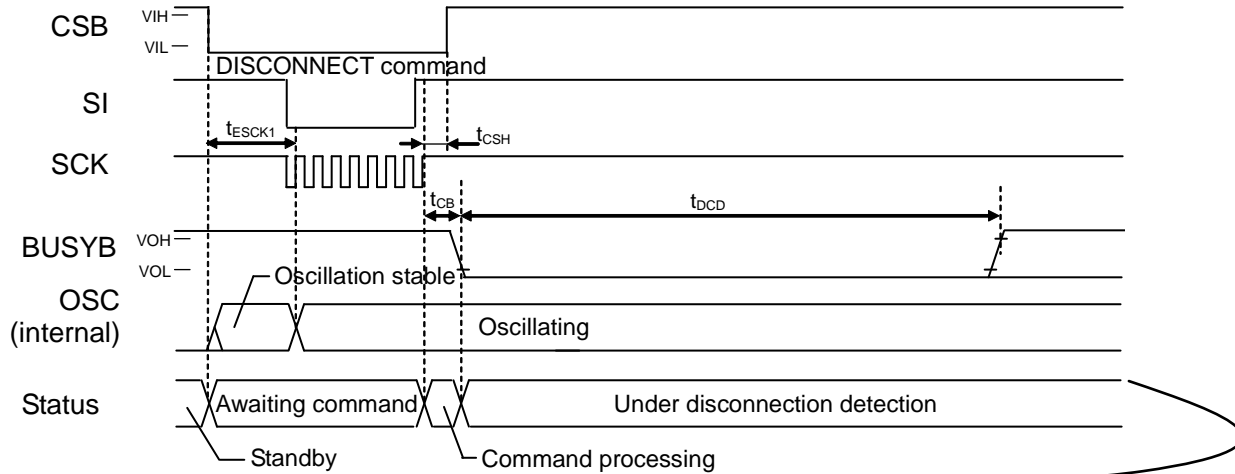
CSB
VIH
VIL
DISCONNECT command
SI
$t_{ESCK1}$
$t_{CSH}$
SCK
$t_{CB}$
$t_{DCD}$
BUSYB
VOH
VOL
Oscillation stable
OSC (internal)
Oscillating
Status
Awaiting command
Under disconnection detection
Standby
Command processing